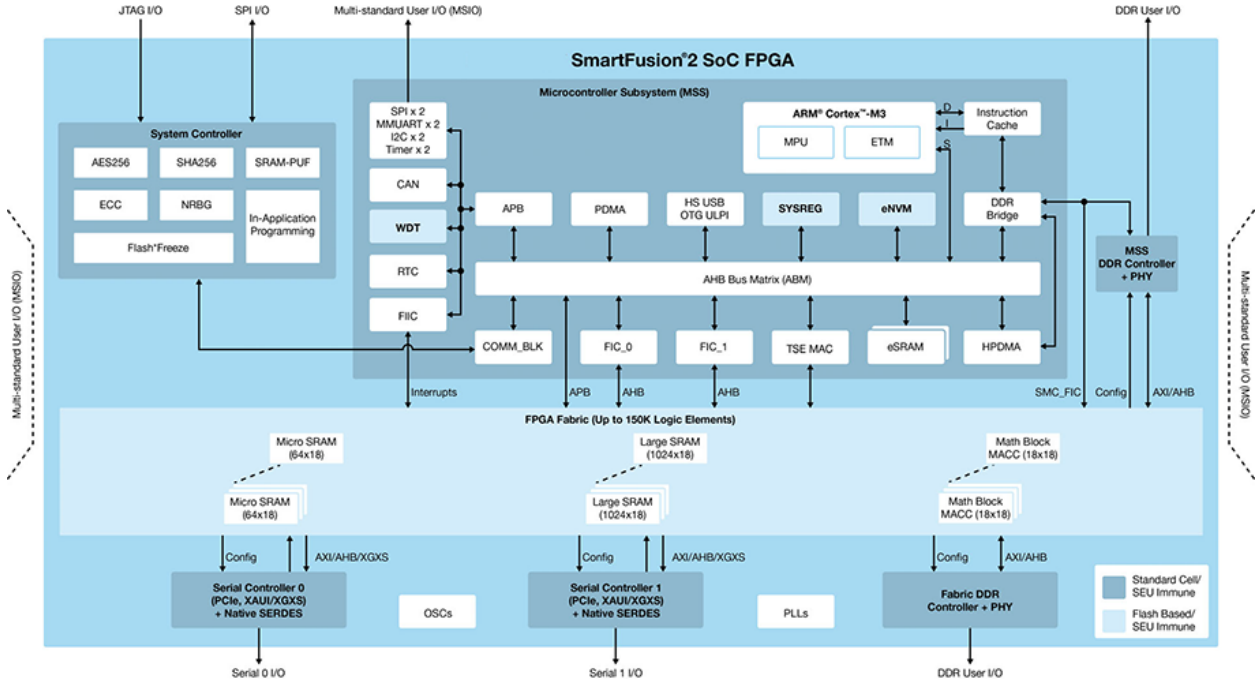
JTAG I/O

SPI I/O

Multi-standard User I/O (MSIO)

DDR User I/O

SmartFusion®2 SoC FPGA

Microcontroller Subsystem (MSS)

System Controller

AES256

SHA256

SRAM-PUF

ECC

NRBG

In-Application Programming

Flash*Freeze

SPI x 2
MMUART x 2
I2C x 2
Timer x 2

CAN

WDT

RTC

FIIC

ARM® Cortex™-M3

MPU

ETM

D

I

S

Instruction Cache

APB

PDMA

HS USB OTG ULPI

SYSREG

eNVM

DDR Bridge

MSS DDR Controller + PHY

AHB Bus Matrix (ABM)

COMM_BLK

FIC_0

FIC_1

TSE MAC

eSRAM

HPDMA

Interrupts

APB

AHB

AHB

SMC_FIC

Config

AXI/AHB

Multi-standard User I/O (MSIO)

Multi-standard User I/O (MSIO)

FPGA Fabric (Up to 150K Logic Elements)

Micro SRAM (64x18)

Micro SRAM (64x18)

Large SRAM (1024x18)

Large SRAM (1024x18)

Math Block MACC (18x18)

Math Block MACC (18x18)

Config

AXI/AHB/XGXS

Config

AXI/AHB/XGXS

Config

AXI/AHB

Serial Controller 0 (PCIe, XAUI/XGXS) + Native SERDES

OSCs

Serial Controller 1 (PCIe, XAUI/XGXS) + Native SERDES

PLLs

Fabric DDR Controller + PHY

Standard Cell/ SEU Immune

Flash Based/ SEU Immune

Serial 0 I/O

Serial 1 I/O

DDR User I/O